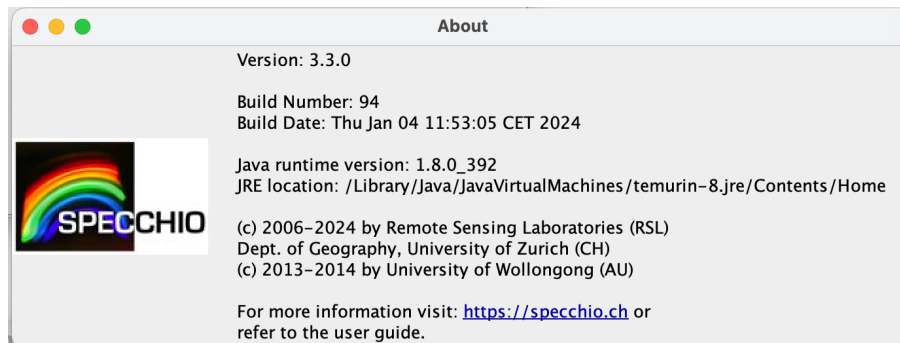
About

SPECCHIO

Version: 3.3.0

Build Number: 94
Build Date: Thu Jan 04 11:53:05 CET 2024

Java runtime version: 1.8.0_392
JRE location: /Library/Java/JavaVirtualMachines/temurin-8.jre/Contents/Home

(c) 2006-2024 by Remote Sensing Laboratories (RSL)
Dept. of Geography, University of Zurich (CH)
(c) 2013-2014 by University of Wollongong (AU)

For more information visit: https://specchio.ch or
refer to the user guide.